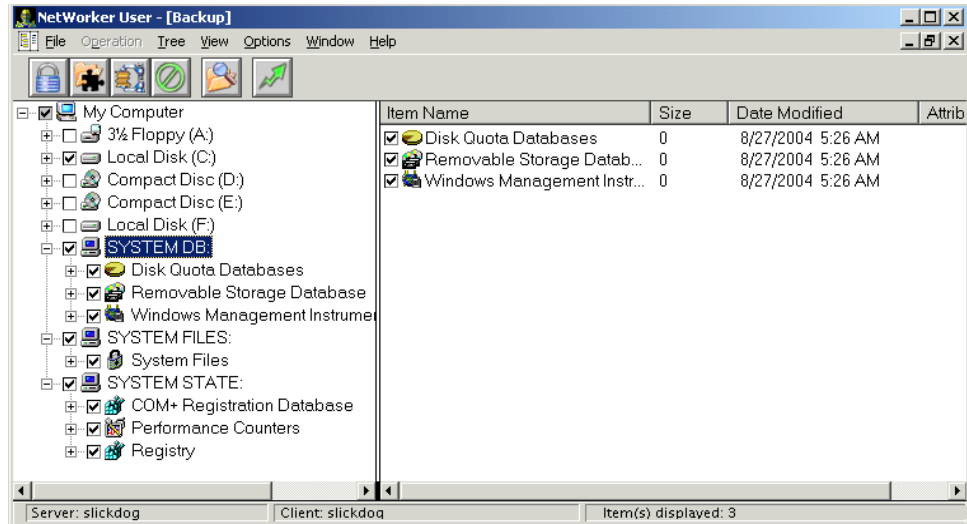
NetWorker User - [Backup]

File Operation Tree View Options Window Help

My Computer
3½ Floppy (A:)
Local Disk (C:)
Compact Disc (D:)
Compact Disc (E:)
Local Disk (F:)
SYSTEM DB:
Disk Quota Databases
Removable Storage Database
Windows Management Instrumei
SYSTEM FILES:
System Files
SYSTEM STATE:
COM+ Registration Database
Performance Counters
Registry

| Item Name | Size | Date Modified | Attrib |
|---|---|---|---|
| Disk Quota Databases | 0 | 8/27/2004 5:26 AM | |
| Removable Storage Datab... | 0 | 8/27/2004 5:26 AM | |
| Windows Management Instr... | 0 | 8/27/2004 5:26 AM | |

Server: slickdog
Client: slickdog
Item(s) displayed: 3